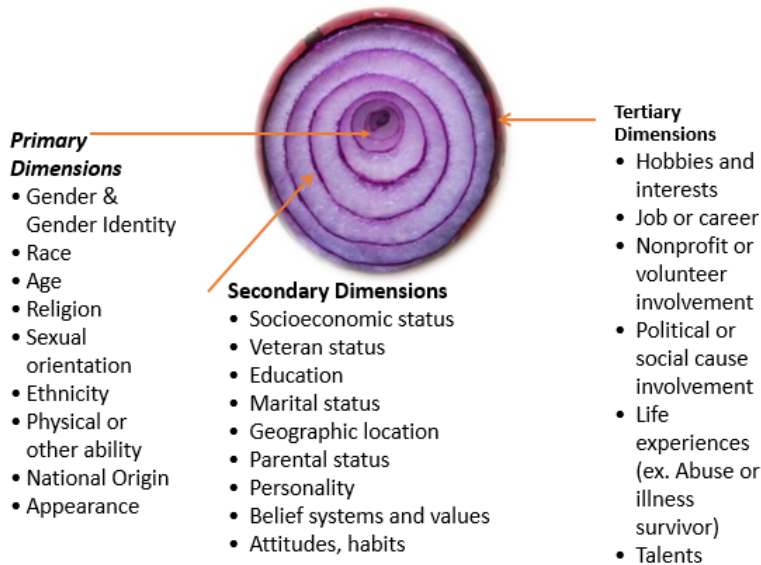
Primary Dimensions
- Gender & Gender Identity
- Race
- Age
- Religion
- Sexual orientation
- Ethnicity
- Physical or other ability
- National Origin
- Appearance

Secondary Dimensions
- Socioeconomic status
- Veteran status
- Education
- Marital status
- Geographic location
- Parental status
- Personality
- Belief systems and values
- Attitudes, habits

Tertiary Dimensions
- Hobbies and interests
- Job or career
- Nonprofit or volunteer involvement
- Political or social cause involvement
- Life experiences (ex. Abuse or illness survivor)
- Talents